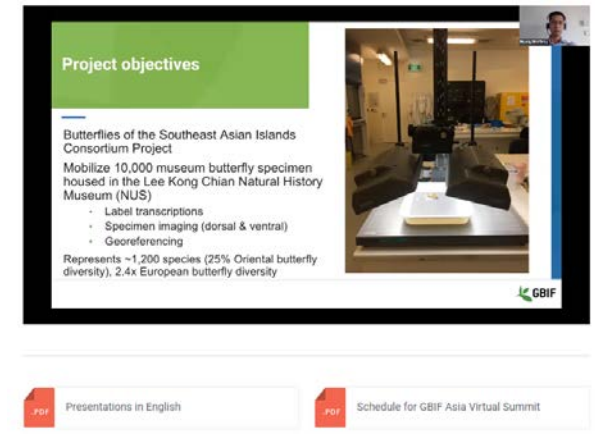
Project objectives

Butterflies of the Southeast Asian Islands Consortium Project

Mobilize 10,000 museum butterfly specimen housed in the Lee Kong Chian Natural History Museum (NUS)

- Label transcriptions
- Specimen imaging (dorsal & ventral)
- Georeferencing

Represents ~1,200 species (25% Oriental butterfly diversity), 2.4x European butterfly diversity

GBIF

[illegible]

.PDF
Presentations in English

.PDF
Schedule for GBIF Asia Virtual Summit